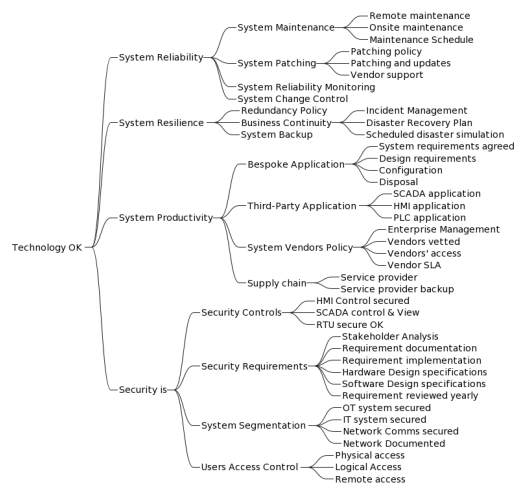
Technology OK
System Reliability
System Maintenance
Remote maintenance
Onsite maintenance
Maintenance Schedule
System Patching
Patching policy
Patching and updates
Vendor support
System Reliability Monitoring
System Change Control
System Resilience
Redundancy Policy
Business Continuity
Incident Management
Disaster Recovery Plan
Scheduled disaster simulation
System Backup
System Productivity
Bespoke Application
System requirements agreed
Design requirements
Configuration
Disposal
Third-Party Application
SCADA application
HMI application
PLC application
System Vendors Policy
Enterprise Management
Vendors vetted
Vendors' access
Vendor SLA
Supply chain
Service provider
Service provider backup
Security is
Security Controls
HMI Control secured
SCADA control & View
RTU secure OK
Security Requirements
Stakeholder Analysis
Requirement documentation
Requirement implementation
Hardware Design specifications
Software Design specifications
Requirement reviewed yearly
System Segmentation
OT system secured
IT system secured
Network Comms secured
Network Documented
Users Access Control
Physical access
Logical Access
Remote access